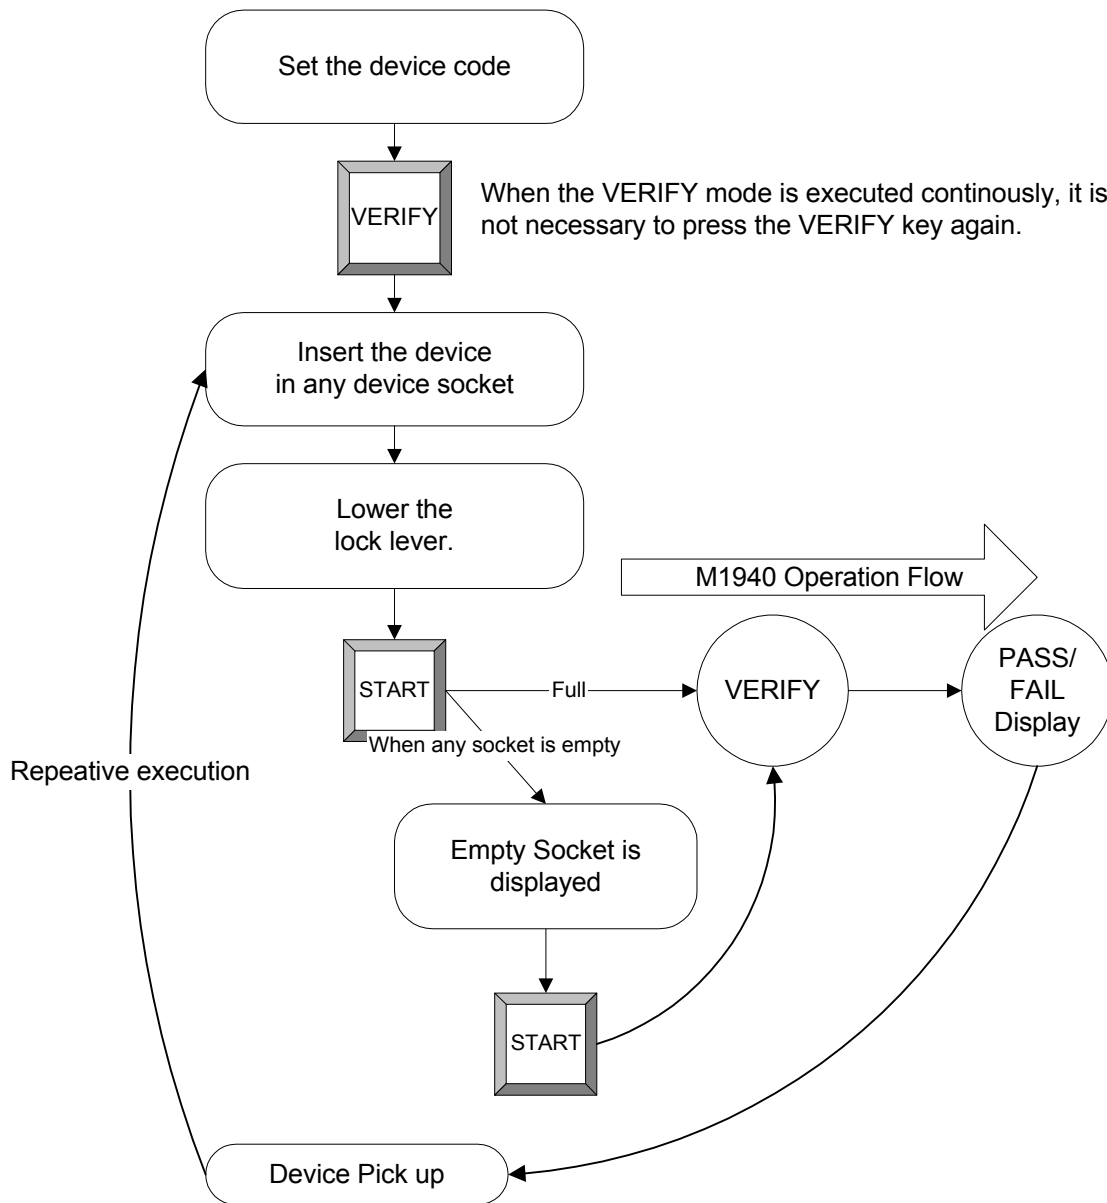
Set the device code

VERIFY

When the VERIFY mode is executed continously, it is not necessary to press the VERIFY key again.

Insert the device in any device socket

Lower the lock lever.

M1940 Operation Flow

START

Full

VERIFY

PASS/ FAIL Display

When any socket is empty

Repeative execution

Empty Socket is displayed

START

Device Pick up